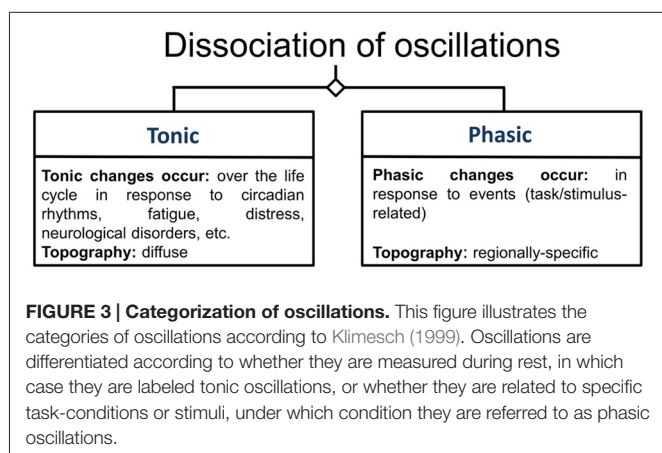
Dissociation of oscillations

Tonic

**Tonic changes occur:** over the life cycle in response to circadian rhythms, fatigue, distress, neurological disorders, etc.
**Topography:** diffuse

Phasic

**Phasic changes occur:** in response to events (task/stimulus-related)

**Topography:** regionally-specific

**FIGURE 3 | Categorization of oscillations.** This figure illustrates the categories of oscillations according to Klimesch (1999). Oscillations are differentiated according to whether they are measured during rest, in which case they are labeled tonic oscillations, or whether they are related to specific task-conditions or stimuli, under which condition they are referred to as phasic oscillations.